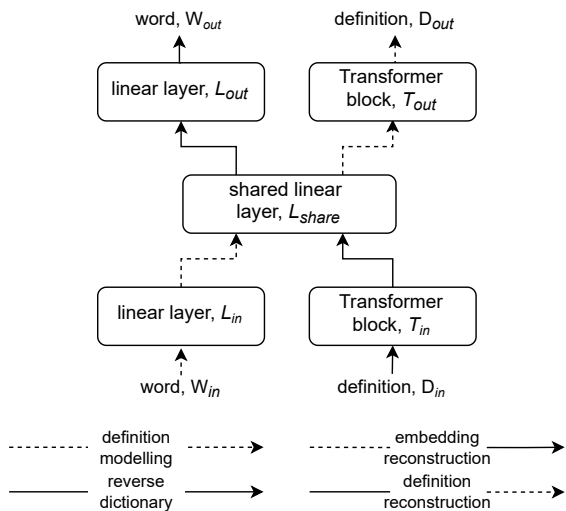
word, $W_{out}$

definition, $D_{out}$

linear layer, $L_{out}$

Transformer block, $T_{out}$

shared linear layer, $L_{share}$

linear layer, $L_{in}$

Transformer block, $T_{in}$

word, $W_{in}$

definition, $D_{in}$

definition modelling

embedding reconstruction

reverse dictionary

definition reconstruction